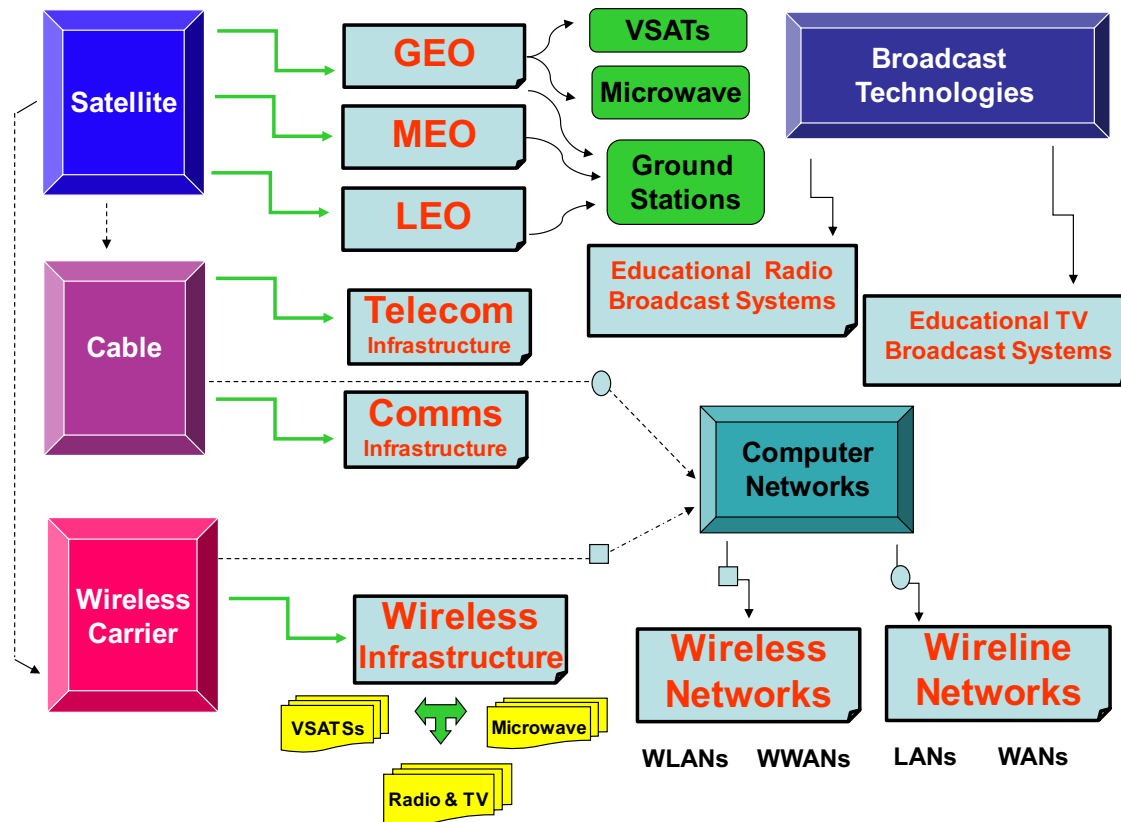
Satellite

GEO

MEO

LEO

VSATs

Microwave

Ground Stations

Broadcast Technologies

Educational Radio Broadcast Systems

Educational TV Broadcast Systems

Cable

Telecom Infrastructure

Comms Infrastructure

Computer Networks

Wireless Carrier

Wireless Infrastructure

VSATSs

Microwave

Radio & TV

Wireless Networks

Wireline Networks

WLANs WWANs

LANs WANs